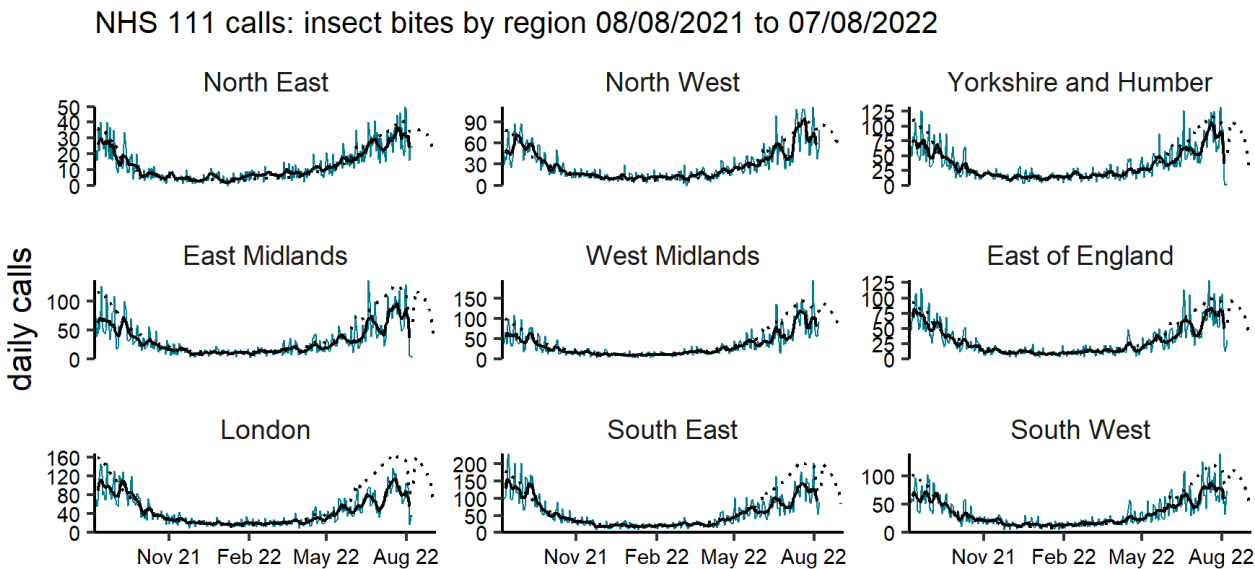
NHS 111 calls: insect bites by region 08/08/2021 to 07/08/2022

daily calls

North East
50
40
30
20
10
0

North West
90
60
30
0

Yorkshire and Humber
125
100
75
50
25
0

East Midlands
100
50
0

West Midlands
150
100
50
0

East of England
125
100
75
50
25
0

London
160
120
80
40
0
Nov 21 Feb 22 May 22 Aug 22

South East
200
150
100
50
0
Nov 21 Feb 22 May 22 Aug 22

South West
100
50
0
Nov 21 Feb 22 May 22 Aug 22